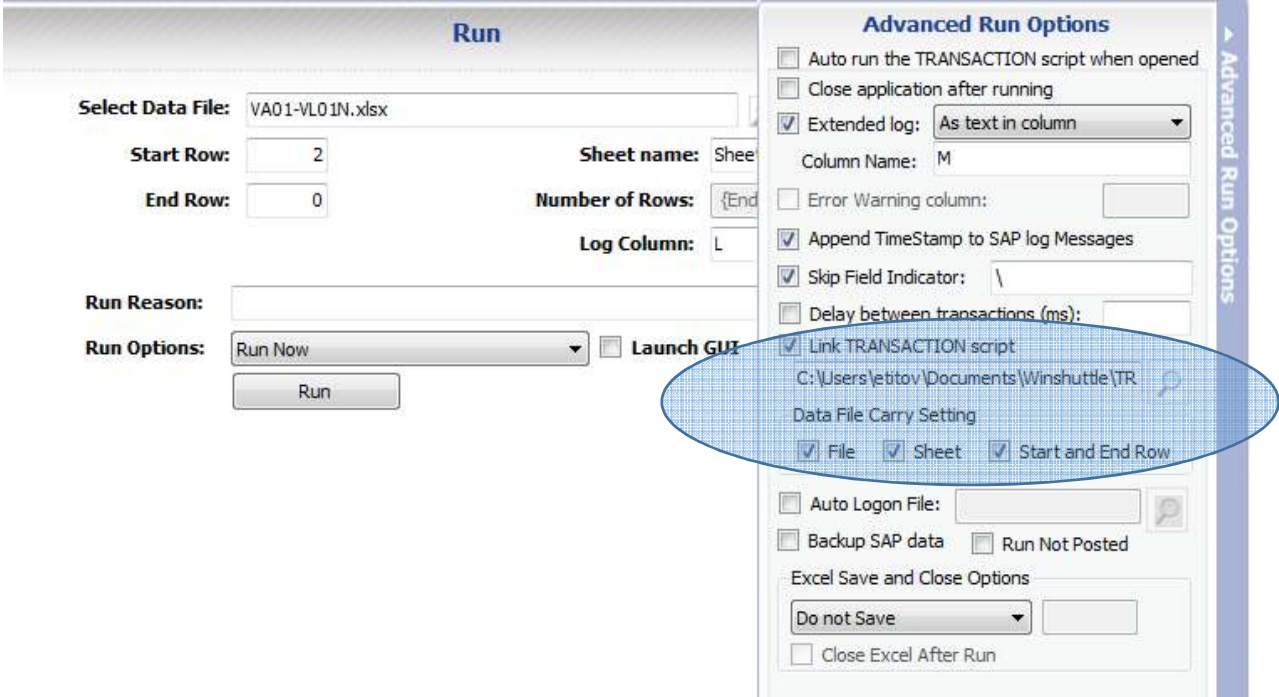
Run

Select Data File: VA01-VL01N.xlsx

Start Row: 2

Sheet name: Shee

End Row: 0

Number of Rows: {End

Log Column: L

Run Reason:

Run Options: Run Now

Launch GUI

Run

Advanced Run Options

Auto run the TRANSACTION script when opened

Close application after running

Extended log: As text in column

Column Name: M

Error Warning column:

Append TimeStamp to SAP log Messages

Skip Field Indicator: \

Delay between transactions (ms):

Link TRANSACTION script

C:\Users\etitov\Documents\Winshuttle\TR

Data File Carry Setting

File Sheet Start and End Row

Auto Logon File:

Backup SAP data Run Not Posted

Excel Save and Close Options

Do not Save

Close Excel After Run

Advanced Run Options